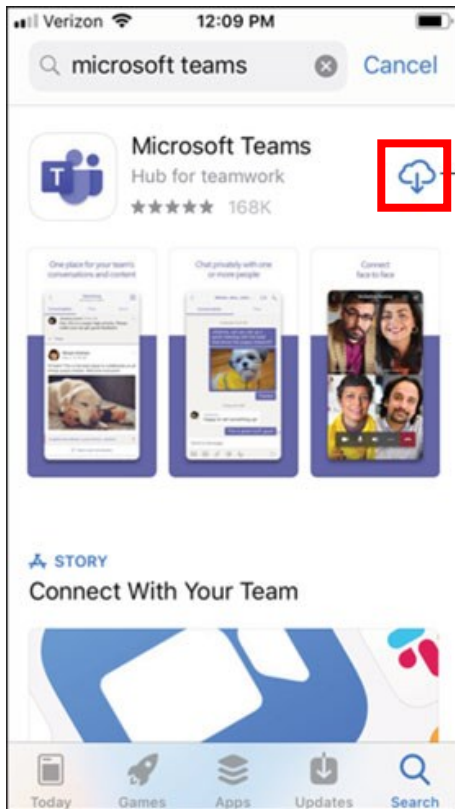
Verizon 12:09 PM

microsoft teams Cancel

Microsoft Teams
Hub for teamwork
168K

One place for your team's conversations and content

Chat privately with one or more people

Connect face to face

STORY
Connect With Your Team

Today Games Apps Updates Search